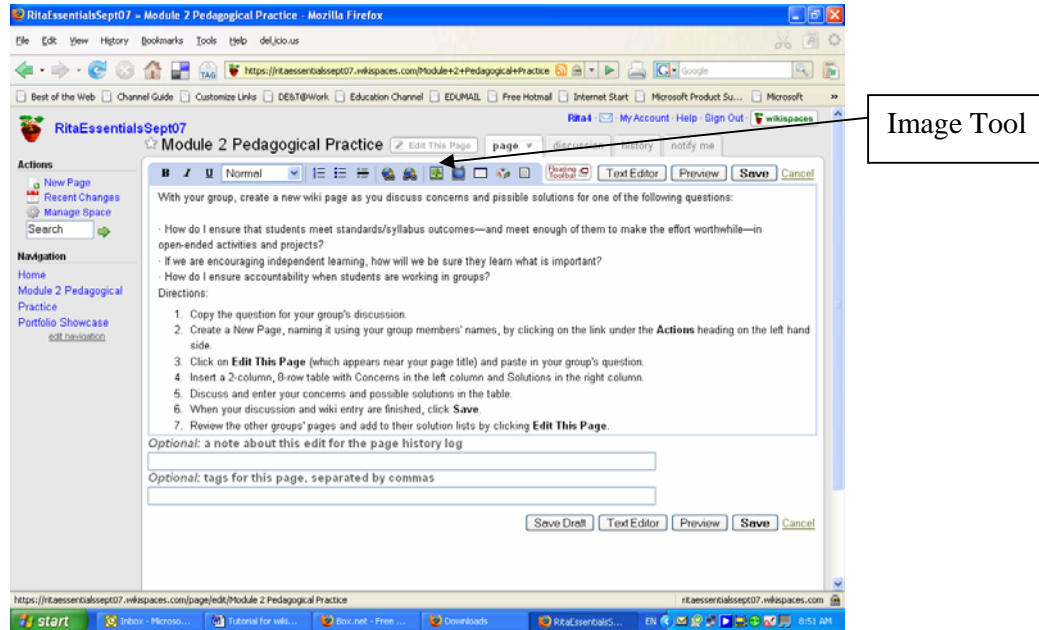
RitaEssentialsSept07 » Module 2 Pedagogical Practice - Mozilla Firefox

File Edit View History Bookmarks Tools Help del.icio.us

https://ritaessentialssept07.wikispaces.com/Module+2+Pedagogical+Practice

Google

Best of the Web | Channel Guide | Customize Links | DE&T@Work | Education Channel | EDUMAIL | Free Hotmail | Internet Start | Microsoft Product Su... | Microsoft

Image Tool

RitaEssentialsSept07

Rita4 · My Account · Help · Sign Out · wikispaces

Module 2 Pedagogical Practice   Edit This Page   page   discussion   history   notify me

Actions
New Page
Recent Changes
Manage Space
Search

Navigation
Home
Module 2 Pedagogical Practice
Portfolio Showcase
edit navigation

B I U Normal   Floating Toolbar   Text Editor   Preview   Save   Cancel

With your group, create a new wiki page as you discuss concerns and pissible solutions for one of the following questions:

· How do I ensure that students meet standards/syllabus outcomes—and meet enough of them to make the effort worthwhile—in open-ended activities and projects?
· If we are encouraging independent learning, how will we be sure they learn what is important?
· How do I ensure accountability when students are working in groups?
Directions:

1. Copy the question for your group's discussion.
2. Create a New Page, naming it using your group members' names, by clicking on the link under the **Actions** heading on the left hand side.
3. Click on **Edit This Page** (which appears near your page title) and paste in your group's question.
4. Insert a 2-column, 8-row table with Concerns in the left column and Solutions in the right column.
5. Discuss and enter your concerns and possible solutions in the table.
6. When your discussion and wiki entry are finished, click **Save**.
7. Review the other groups' pages and add to their solution lists by clicking **Edit This Page**.

Optional: a note about this edit for the page history log

Optional: tags for this page, separated by commas

Save Draft   Text Editor   Preview   Save   Cancel

https://ritaessentialssept07.wikispaces.com/page/edit/Module 2 Pedagogical Practice   ritaessentialssept07.wikispaces.com

start   Inbox - Microso...   Tutorial for wiki...   Box.net - Free ...   Downloads   RitaEssentialsS...   EN   8:51 AM